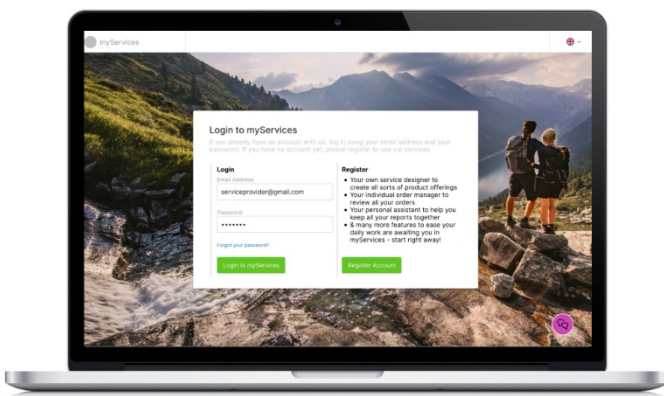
myServices

Login to myServices

If you already have an account with us, log in using your email address and your password. If you have no account yet, please register to use our services.

Login

Email Address

serviceprovider@gmail.com

Password

•••••••

Forgot your password?

Login to myServices

Register

- Your own service designer to create all sorts of product offerings
- Your individual order manager to review all your orders
- Your personal assistant to help you keep all your reports together
- & many more features to ease your daily work are awaiting you in myServices - start right away!

Register Account